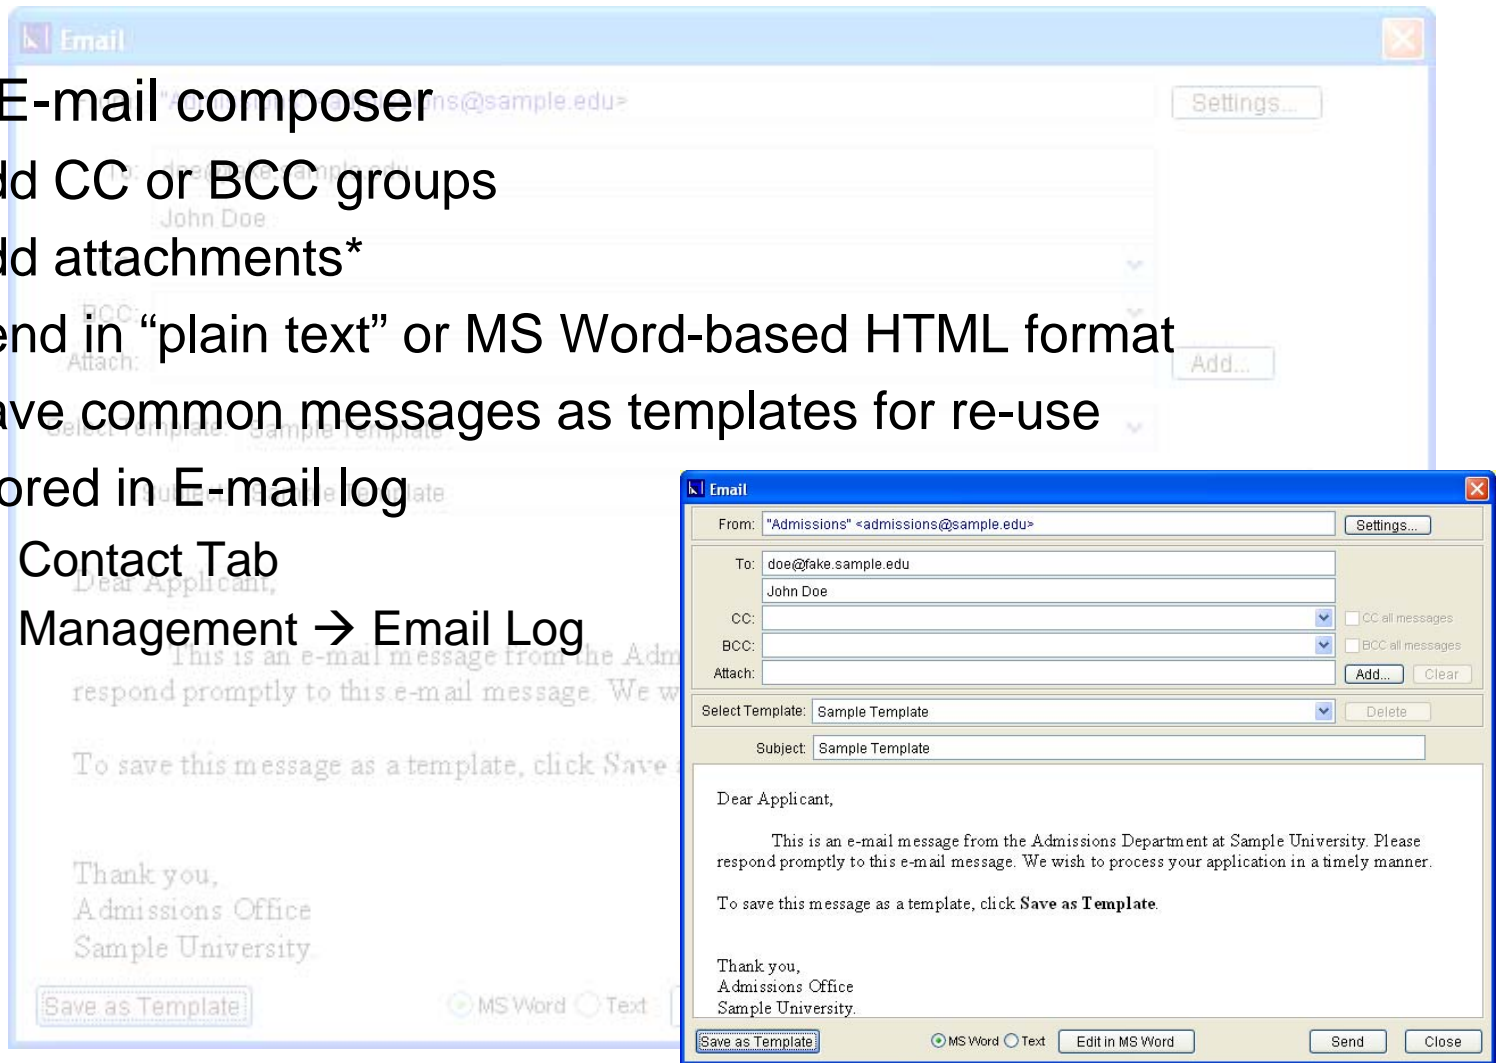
E-mail composer

dd CC or BCC groups

dd attachments*

end in “plain text” or MS Word-based HTML format

ave common messages as templates for re-use

ored in E-mail log

Contact Tab

Management → Email Log

Email

From: "Admissions" <admissions@sample.edu> Settings...

To: doe@fake.sample.edu

John Doe

CC: CC all messages

BCC: BCC all messages

Attach: Add... Clear

Select Template: Sample Template Delete

Subject: Sample Template

Dear Applicant,

This is an e-mail message from the Admissions Department at Sample University. Please respond promptly to this e-mail message. We wish to process your application in a timely manner.

To save this message as a template, click **Save as Template**.

Thank you,
Admissions Office
Sample University.

Save as Template MS Word Text Edit in MS Word Send Close